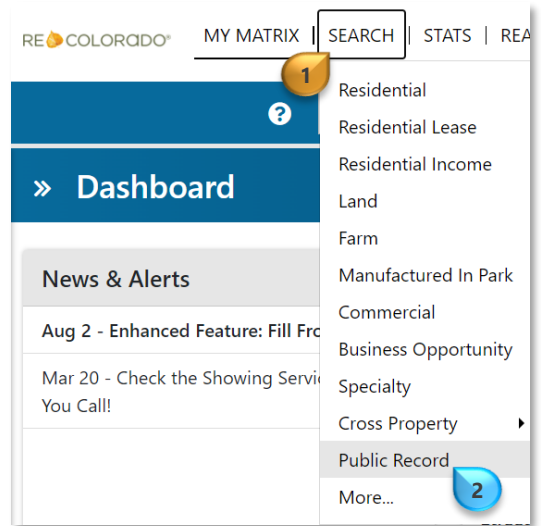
RE COLORADO®

MY MATRIX | SEARCH | STATS | REA

1

?

» Dashboard

News & Alerts

Aug 2 - Enhanced Feature: Fill Fro

Mar 20 - Check the Showing Servi You Call!

Residential
Residential Lease
Residential Income
Land
Farm
Manufactured In Park
Commercial
Business Opportunity
Specialty
Cross Property
Public Record
More...

2